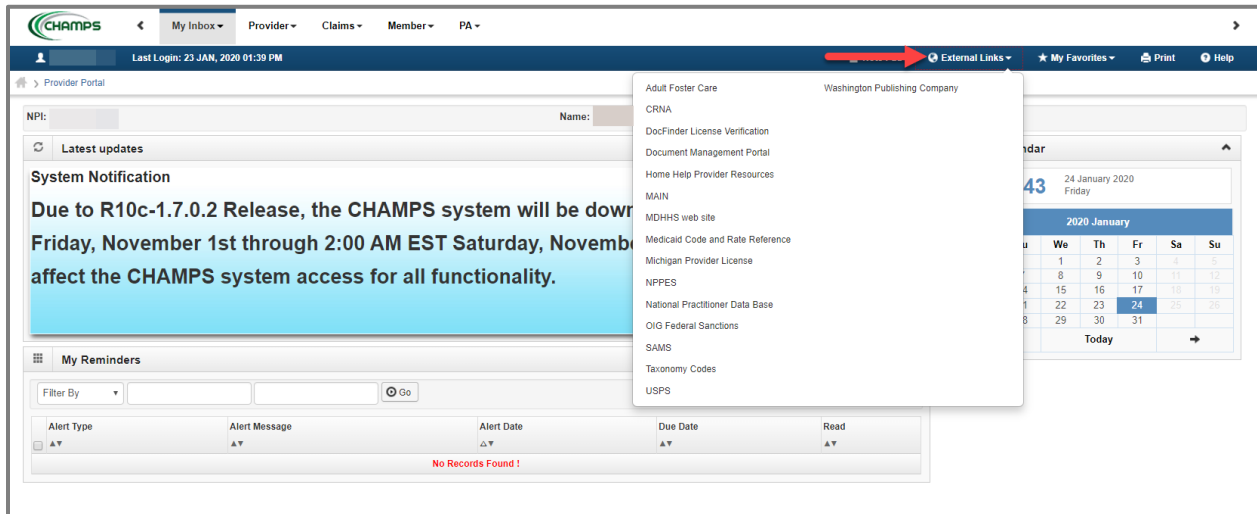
CHAMPS

My Inbox ▾ Provider ▾ Claims ▾ Member ▾ PA ▾

Last Login: 23 JAN, 2020 01:39 PM

External Links ▾ My Favorites ▾ Print Help

Provider Portal

NPI:

Name:

Latest updates

System Notification

Due to R10c-1.7.0.2 Release, the CHAMPS system will be down Friday, November 1st through 2:00 AM EST Saturday, November affect the CHAMPS system access for all functionality.

My Reminders

Filter By

Go

| Alert Type | Alert Message | Alert Date | Due Date | Read |
|---|---|---|---|---|
| No Records Found ! | | | | |

Adult Foster Care
CRNA
DocFinder License Verification
Document Management Portal
Home Help Provider Resources
MAIN
MDHHS web site
Medicaid Code and Rate Reference
Michigan Provider License
NPPES
National Practitioner Data Base
OIG Federal Sanctions
SAMS
Taxonomy Codes
USPS

Washington Publishing Company

ndar

43 24 January 2020 Friday

2020 January

| u | We | Th | Fr | Sa | Su |
|---|---|---|---|---|---|
| | 1 | 2 | 3 | 4 | 5 |
| | 8 | 9 | 10 | 11 | 12 |
| 4 | 15 | 16 | 17 | 18 | 19 |
| 1 | 22 | 23 | 24 | 25 | 26 |
| 8 | 29 | 30 | 31 | | |

Today